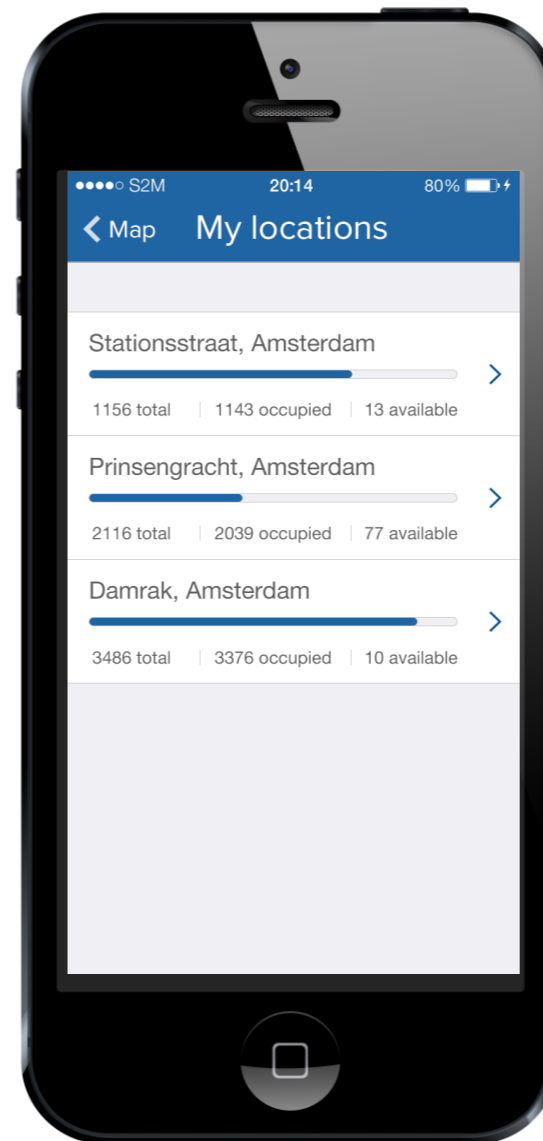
●●●●○ S2M 20:14 80%

Map My locations

Stationsstraat, Amsterdam

1156 total | 1143 occupied | 13 available

Prinsengracht, Amsterdam

2116 total | 2039 occupied | 77 available

Damrak, Amsterdam

3486 total | 3376 occupied | 10 available